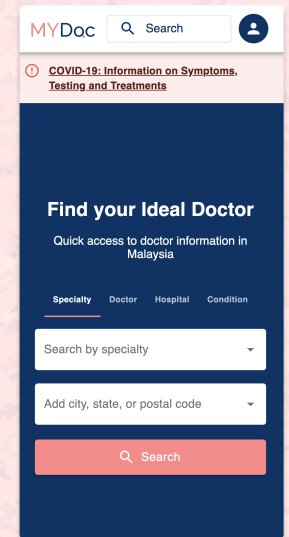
MYDoc

Search

COVID-19: Information on Symptoms, Testing and Treatments

Find your Ideal Doctor

Quick access to doctor information in Malaysia

Specialty Doctor Hospital Condition

Search by specialty

Add city, state, or postal code

Search